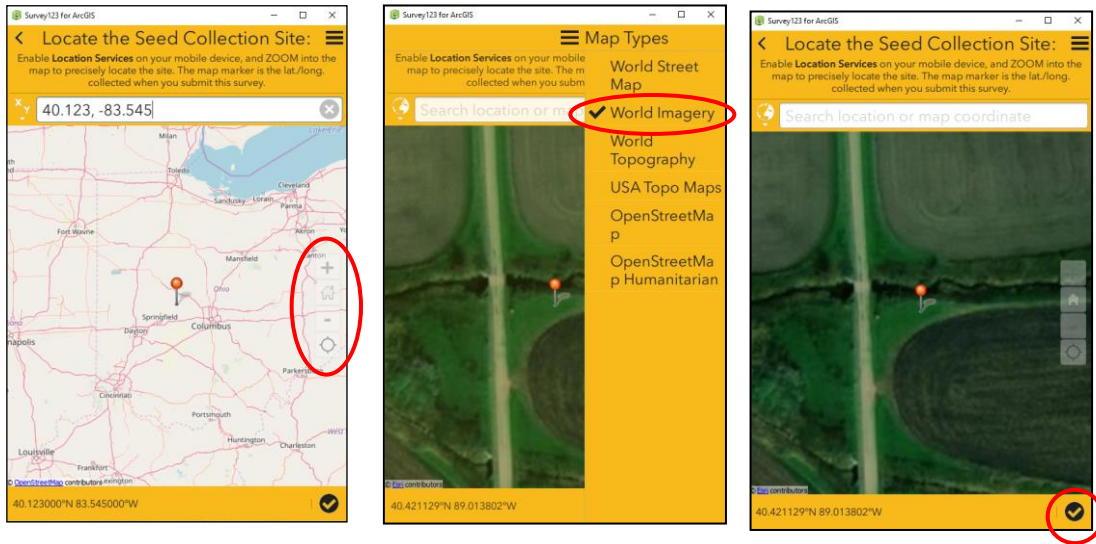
Survey123 for ArcGIS

Locate the Seed Collection Site:

Enable Location Services on your mobile device, and ZOOM into the map to precisely locate the site. The map marker is the lat./long. collected when you submit this survey.

40.123, -83.545

Milan
Toledo
Cleveland
Sandusky
Lorain
Akron
Fort Wayne
Mansfield
Canton
Ohio
Springfield
Dayton
Columbus
Parkersburg
Cincinnati
Portsmouth
Huntington
Charleston
Louisville
Frankfort
Lexington

© OpenStreetMap contributors

40.123000°N 83.545000°W

Survey123 for ArcGIS

Map Types

Enable Location Services on your mobile device, and ZOOM into the map to precisely locate the site. The m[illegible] collected when you submi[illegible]

Search location or ma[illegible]

World Street Map
World Imagery
World Topography
USA Topo Maps
OpenStreetMap
OpenStreetMap Humanitarian

© Esri contributors

40.421129°N 89.013802°W

Survey123 for ArcGIS

Locate the Seed Collection Site:

Enable Location Services on your mobile device, and ZOOM into the map to precisely locate the site. The map marker is the lat./long. collected when you submit this survey.

Search location or map coordinate

© Esri contributors

40.421129°N 89.013802°W